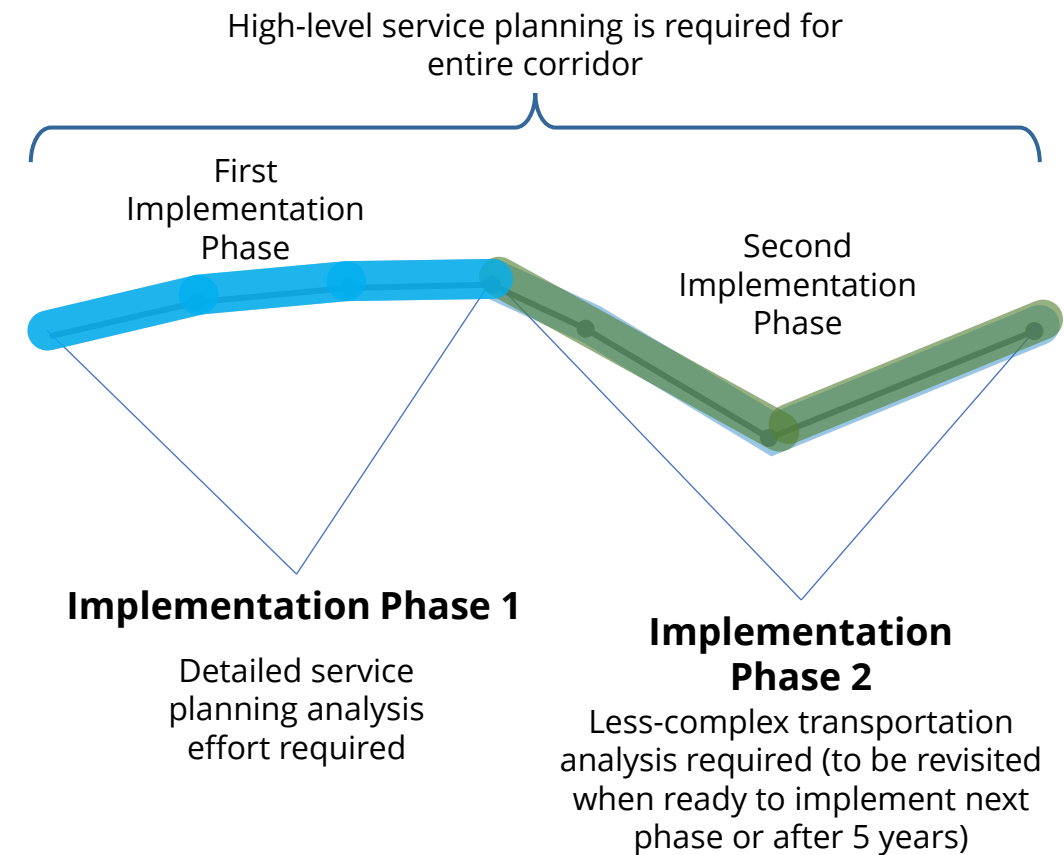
High-level service planning is required for entire corridor

First Implementation Phase

Second Implementation Phase

Implementation Phase 1

Detailed service planning analysis effort required

Implementation Phase 2

Less-complex transportation analysis required (to be revisited when ready to implement next phase or after 5 years)